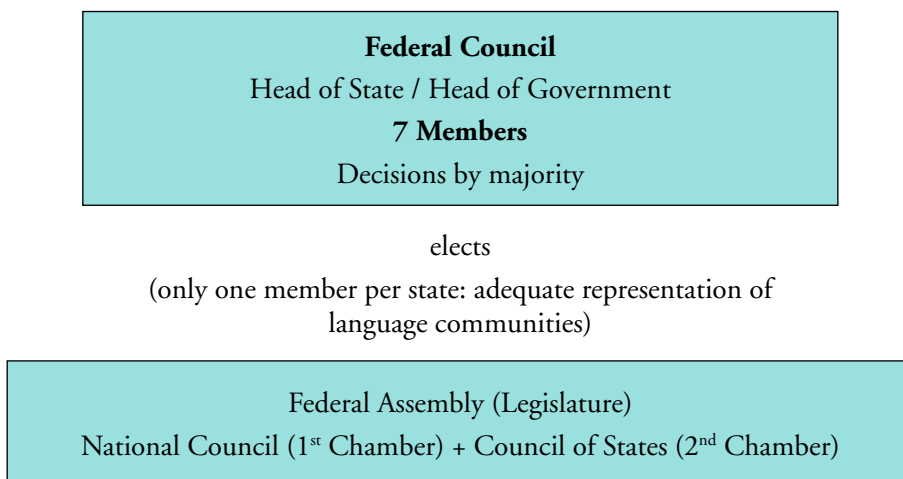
**Federal Council**

Head of State / Head of Government

**7 Members**

Decisions by majority

elects

(only one member per state: adequate representation of language communities)

Federal Assembly (Legislature)

National Council (1$^{st}$ Chamber) + Council of States (2$^{nd}$ Chamber)